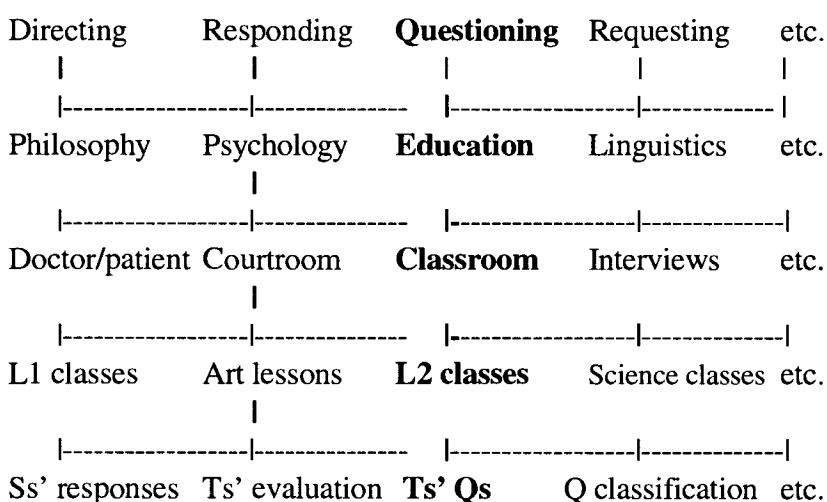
Directing Responding **Questioning** Requesting etc.

Philosophy Psychology **Education** Linguistics etc.

Doctor/patient Courtroom **Classroom** Interviews etc.

L1 classes Art lessons **L2 classes** Science classes etc.

Ss' responses Ts' evaluation **Ts' Qs** Q classification etc.